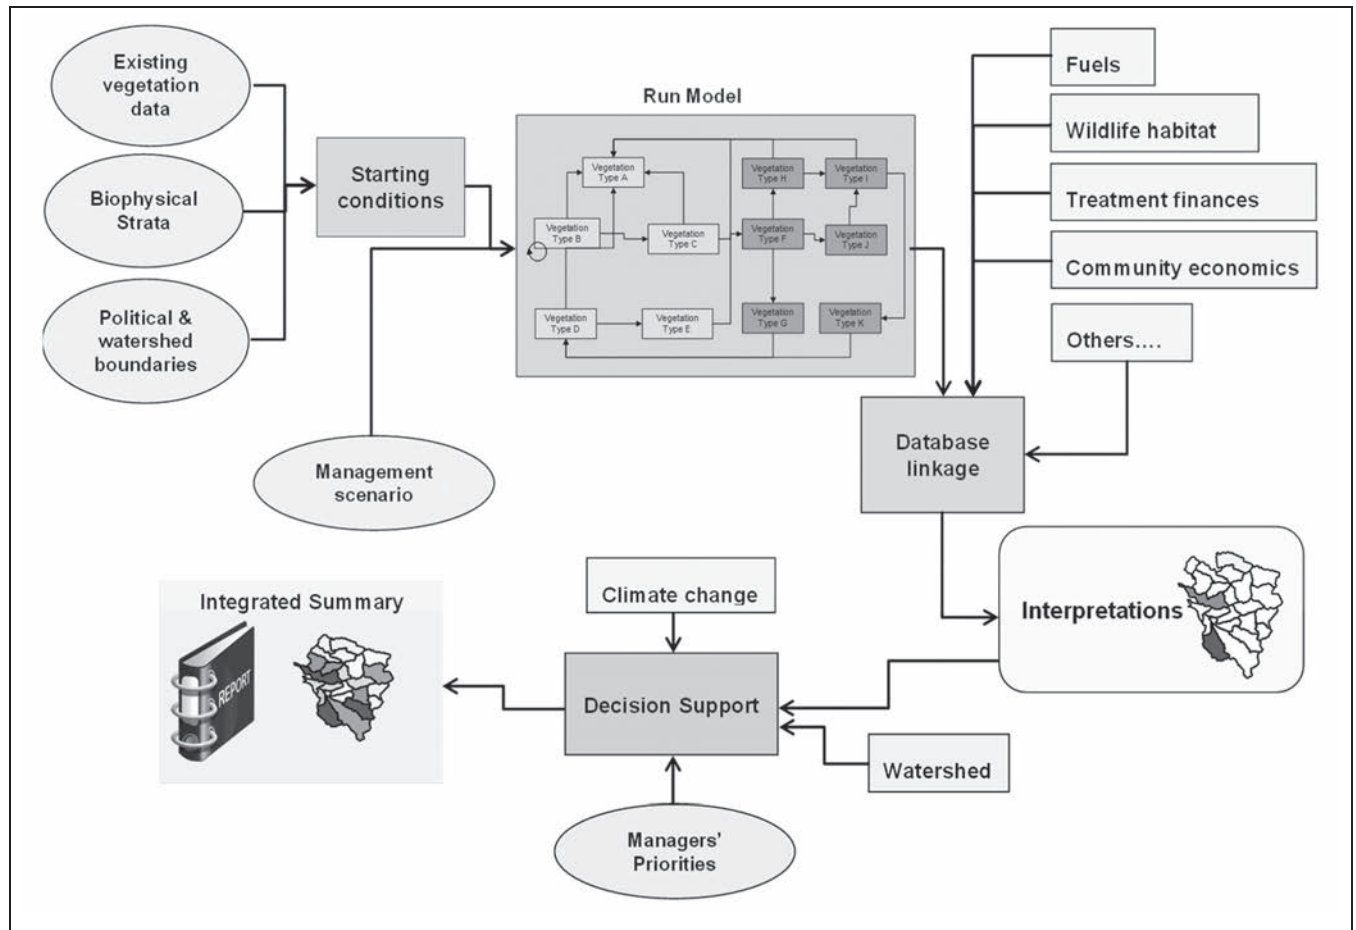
Existing vegetation data

Biophysical Strata

Political & watershed boundaries

Starting conditions

Run Model

Vegetation Type A

Vegetation Type B

Vegetation Type C

Vegetation Type D

Vegetation Type E

Vegetation Type H

Vegetation Type I

Vegetation Type F

Vegetation Type J

Vegetation Type G

Vegetation Type K

Management scenario

Fuels

Wildlife habitat

Treatment finances

Community economics

Others....

Database linkage

Interpretations

Integrated Summary

REPORT

Climate change

Decision Support

Watershed

Managers' Priorities